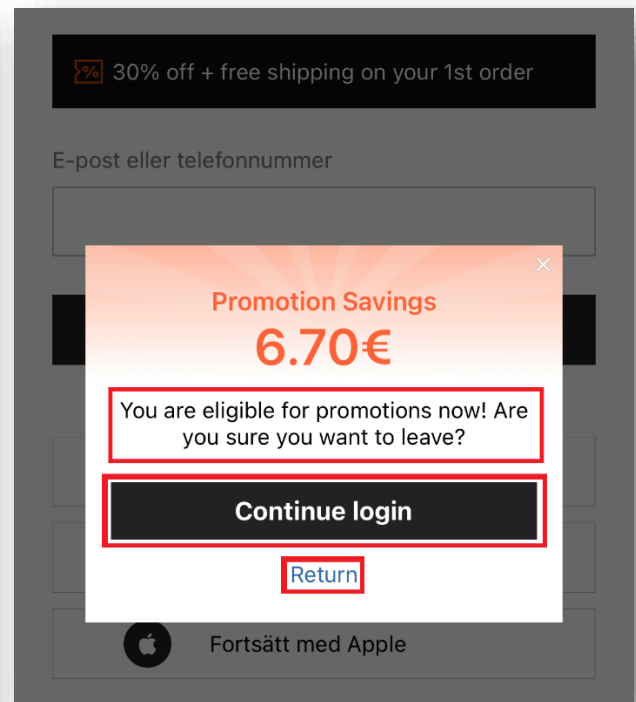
% 30% off + free shipping on your 1st order

E-post eller telefonnummer

×

Promotion Savings

6.70€

You are eligible for promotions now! Are you sure you want to leave?

Continue login

Return

Fortsätt med Apple